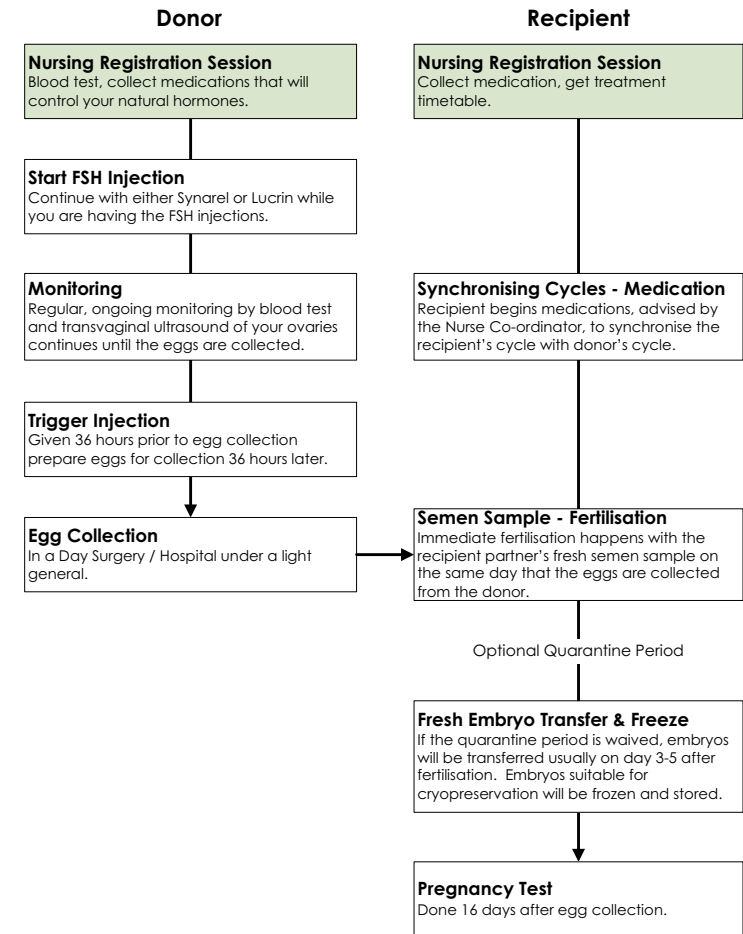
Donor

Nursing Registration Session
Blood test, collect medications that will control your natural hormones.

Start FSH Injection
Continue with either Synarel or Lucrin while you are having the FSH injections.

Monitoring
Regular, ongoing monitoring by blood test and transvaginal ultrasound of your ovaries continues until the eggs are collected.

Trigger Injection
Given 36 hours prior to egg collection prepare eggs for collection 36 hours later.

Egg Collection
In a Day Surgery / Hospital under a light general.

Recipient

Nursing Registration Session
Collect medication, get treatment timetable.

Synchronising Cycles - Medication
Recipient begins medications, advised by the Nurse Co-ordinator, to synchronise the recipient's cycle with donor's cycle.

Semen Sample - Fertilisation
Immediate fertilisation happens with the recipient partner's fresh semen sample on the same day that the eggs are collected from the donor.

Optional Quarantine Period

Fresh Embryo Transfer & Freeze
If the quarantine period is waived, embryos will be transferred usually on day 3-5 after fertilisation. Embryos suitable for cryopreservation will be frozen and stored.

Pregnancy Test
Done 16 days after egg collection.